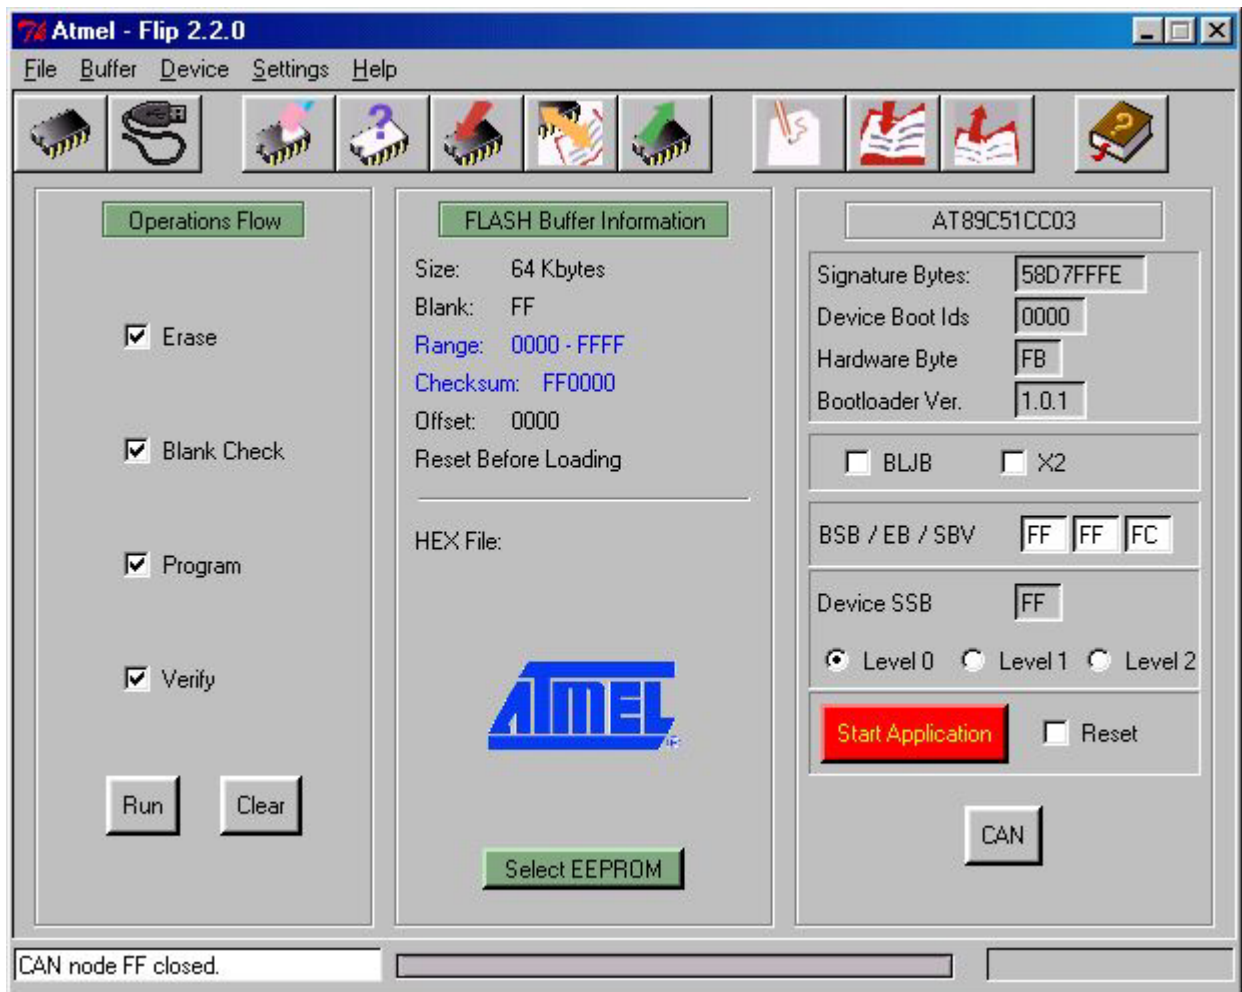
Atmel - Flip 2.2.0

File Buffer Device Settings Help

Operations Flow

Erase

Blank Check

Program

Verify

Run Clear

FLASH Buffer Information

Size: 64 Kbytes
Blank: FF
Range: 0000 - FFFF
Checksum: FF0000
Offset: 0000
Reset Before Loading

HEX File:

ATMEL

Select EEPROM

AT89C51CC03

Signature Bytes: 58D7FFFE
Device Boot Ids 0000
Hardware Byte FB
Bootloader Ver. 1.0.1

BLJB X2

BSB / EB / SBV FF FF FC

Device SSB FF

Level 0 Level 1 Level 2

Start Application Reset

CAN

CAN node FF closed.